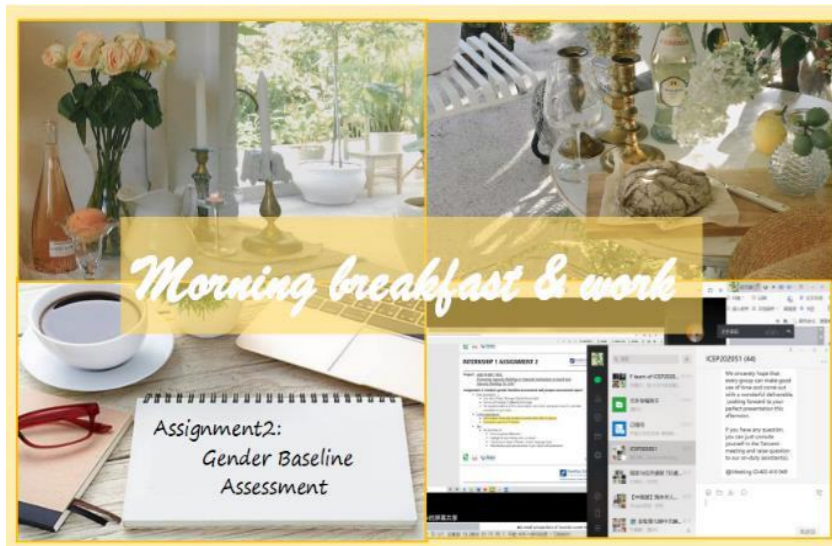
Morning breakfast & work

Assignment2:
Gender Baseline
Assessment

INTERNSHIP 1 ASSIGNMENT 2

ICEP202051 (44)

We sincerely hope that every group can make good use of time and come out with a wonderful deliverable. Looking forward to your perfect presentation this afternoon.

If you have any question, you can just consult yourself in the Tencent meeting and raise question to our on-duty assistant(s).

@Meeting ID:483 410 968